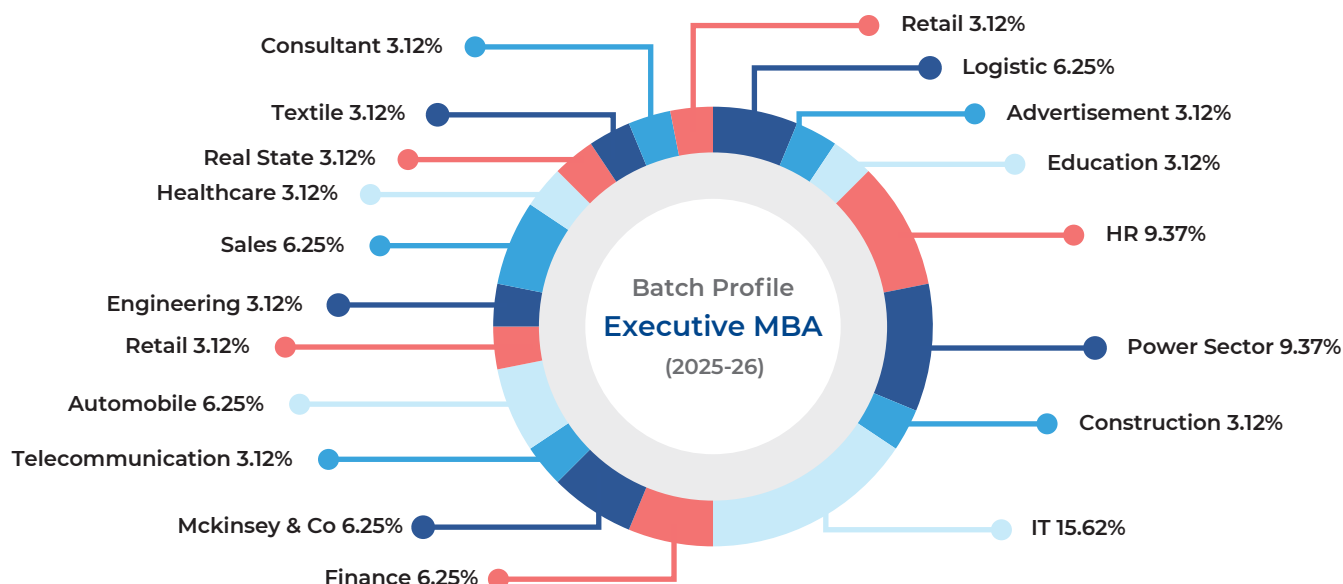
Batch Profile
Executive MBA
(2025-26)

Retail 3.12%
Logistic 6.25%
Advertisement 3.12%
Education 3.12%
HR 9.37%
Power Sector 9.37%
Construction 3.12%
IT 15.62%
Consultant 3.12%
Textile 3.12%
Real State 3.12%
Healthcare 3.12%
Sales 6.25%
Engineering 3.12%
Retail 3.12%
Automobile 6.25%
Telecommunication 3.12%
Mckinsey & Co 6.25%
Finance 6.25%